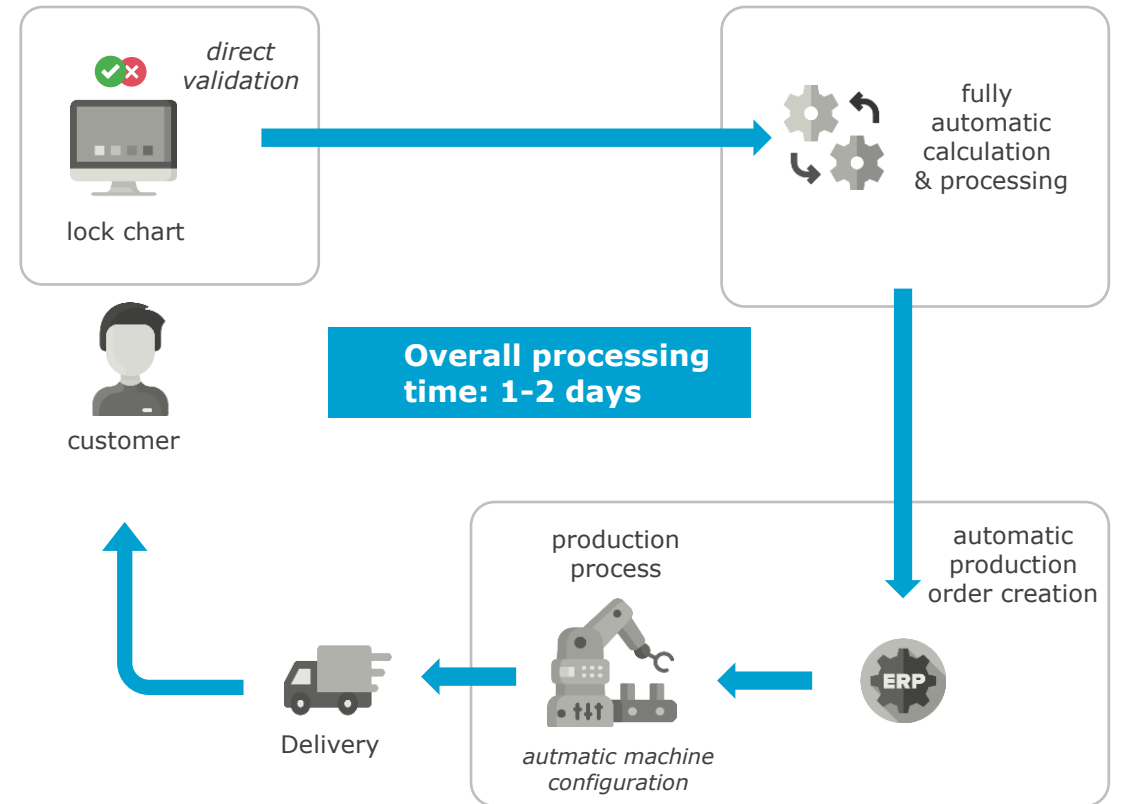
direct validation

lock chart

fully automatic calculation & processing

customer

Overall processing time: 1-2 days

automatic production order creation

production process

ERP

Delivery

autmatic machine configuration